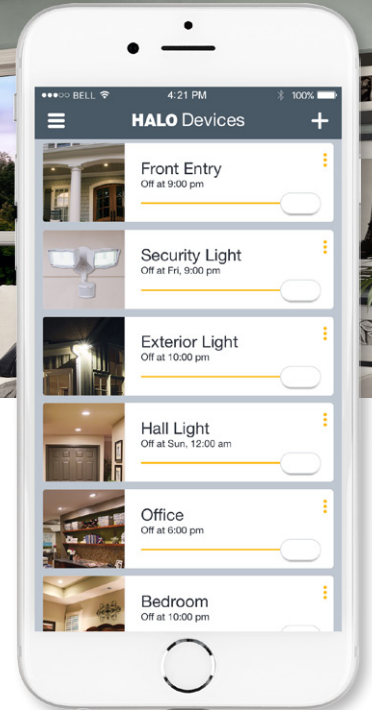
●●●○○ BELL
4:21 PM
100%

HALO Devices

Front Entry
Off at 9:00 pm

Security Light
Off at Fri, 9:00 pm

Exterior Light
Off at 10:00 pm

Hall Light
Off at Sun, 12:00 am

Office
Off at 6:00 pm

Bedroom
Off at 10:00 pm